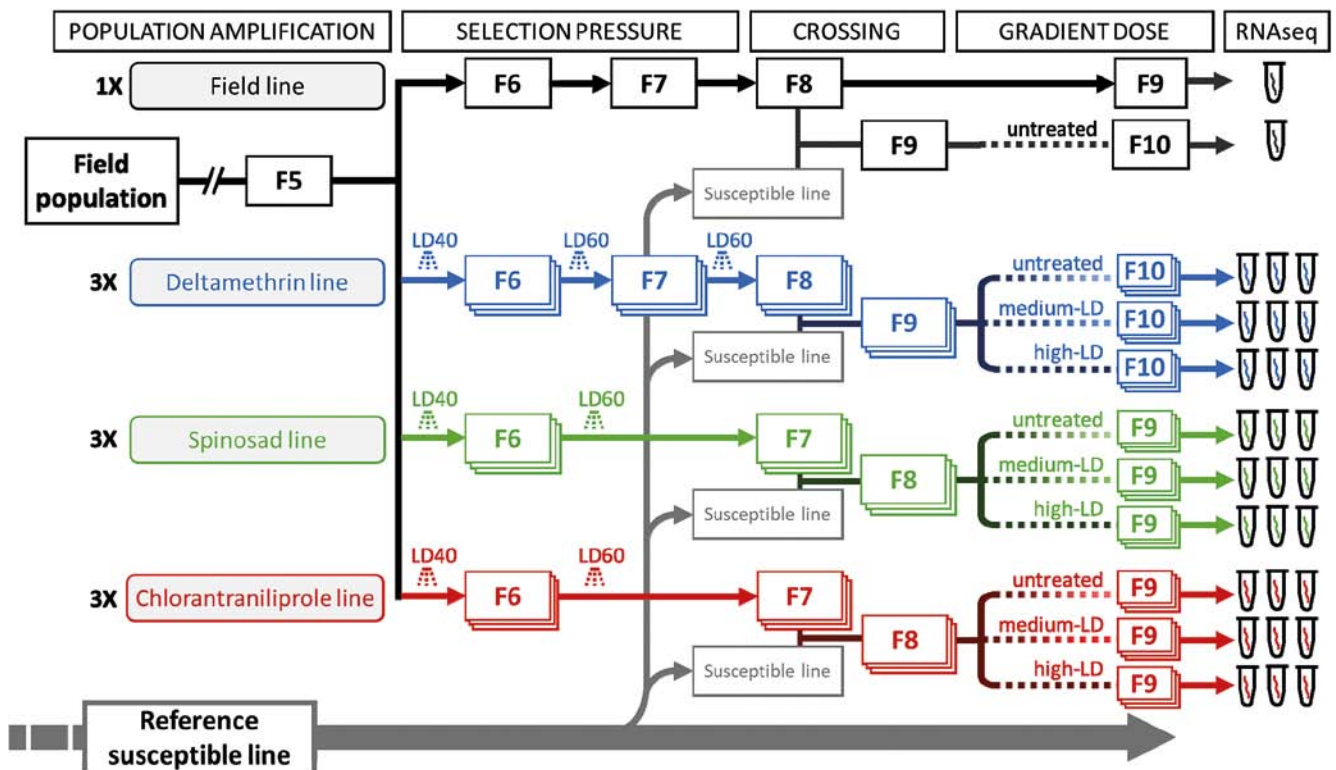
POPULATION AMPLIFICATION

SELECTION PRESSURE

CROSSING

GRADIENT DOSE

RNAseq

1X Field line

F6 F7 F8 F9

F9 untreated F10

Field population F5

Susceptible line

3X Deltamethrin line

LD40 F6 LD60 F7 LD60 F8

F9

untreated F10

medium-LD F10

high-LD F10

Susceptible line

3X Spinosad line

LD40 F6 LD60 F7

F8

untreated F9

medium-LD F9

high-LD F9

Susceptible line

3X Chlorantraniliprole line

LD40 F6 LD60 F7

F8

untreated F9

medium-LD F9

high-LD F9

Susceptible line

Reference susceptible line